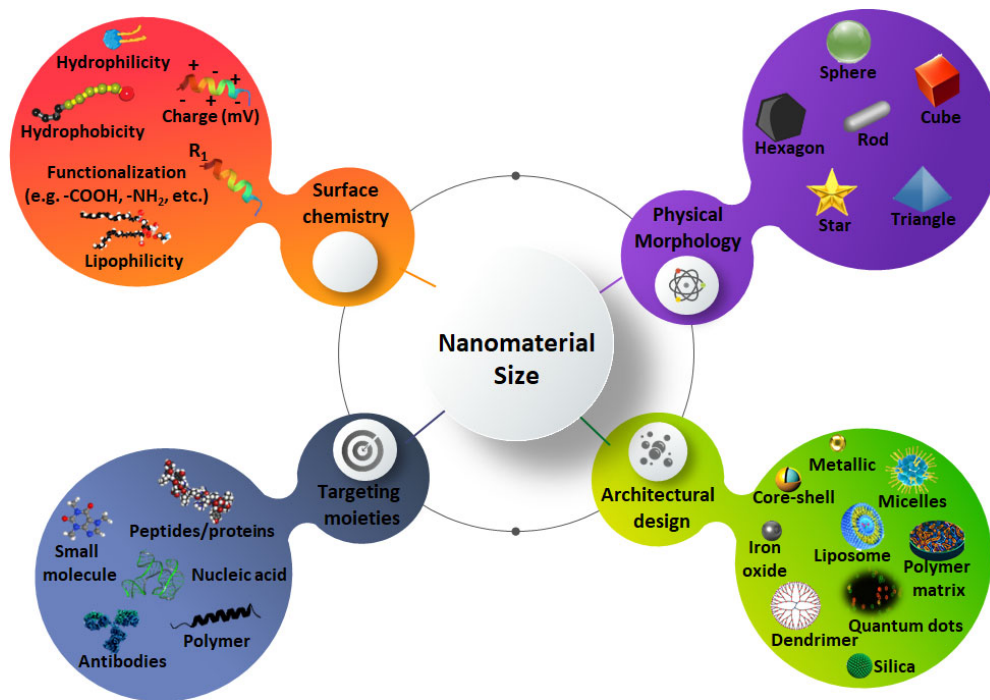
Hydrophilicity

Hydrophobicity

Charge (mV)

Functionalization (e.g. -COOH, -$NH_2$, etc.)

$R_1$

Lipophilicity

Surface chemistry

Sphere

Cube

Hexagon

Rod

Star

Triangle

Physical Morphology

Nanomaterial Size

Targeting moieties

Small molecule

Peptides/proteins

Nucleic acid

Antibodies

Polymer

Architectural design

Metallic

Core-shell

Micelles

Iron oxide

Liposome

Polymer matrix

Dendrimer

Quantum dots

Silica